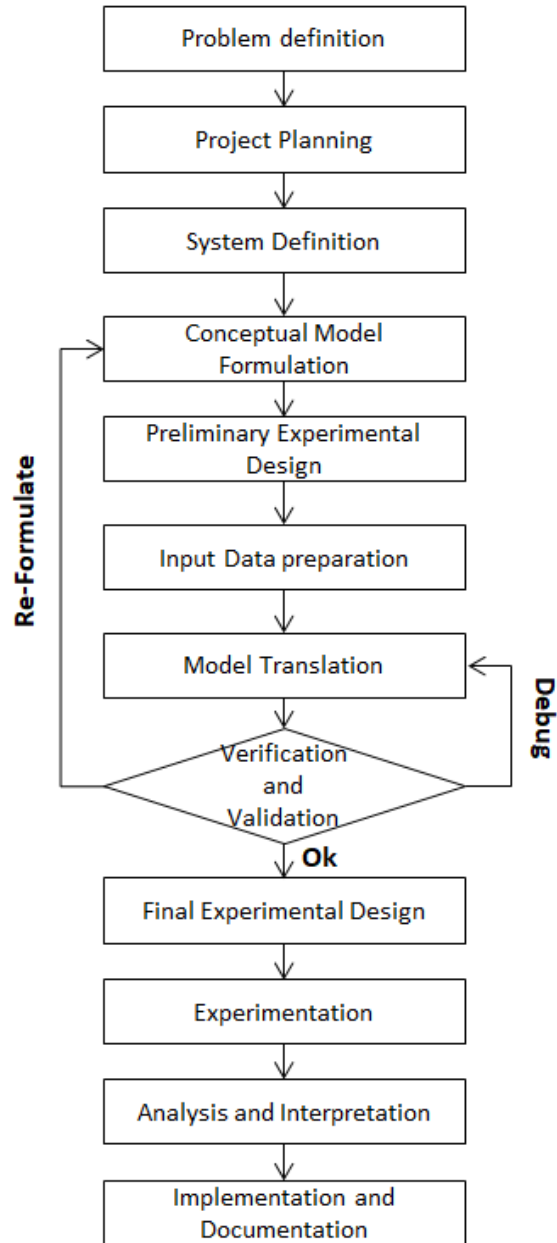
Problem definition

Project Planning

System Definition

Conceptual Model Formulation

Re-Formulate

Preliminary Experimental Design

Input Data preparation

Model Translation

Debug

Verification and Validation

Ok

Final Experimental Design

Experimentation

Analysis and Interpretation

Implementation and Documentation